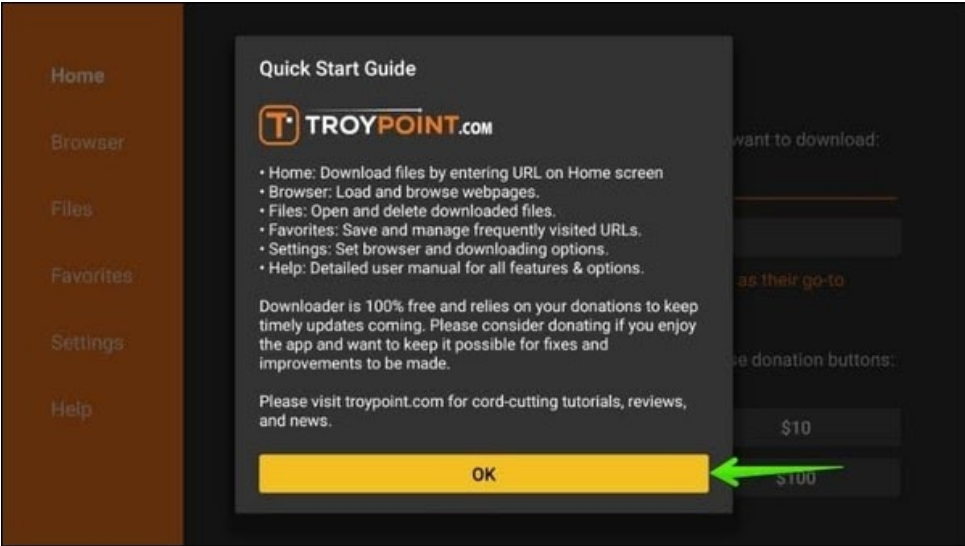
Home

Browser

Files

Favorites

Settings

Help

Quick Start Guide

TROYPOINT.COM

• Home: Download files by entering URL on Home screen
• Browser: Load and browse webpages.
• Files: Open and delete downloaded files.
• Favorites: Save and manage frequently visited URLs.
• Settings: Set browser and downloading options.
• Help: Detailed user manual for all features & options.

Downloader is 100% free and relies on your donations to keep timely updates coming. Please consider donating if you enjoy the app and want to keep it possible for fixes and improvements to be made.

Please visit troypoint.com for cord-cutting tutorials, reviews, and news.

OK

want to download:

as their go-to

se donation buttons:

$10

$100